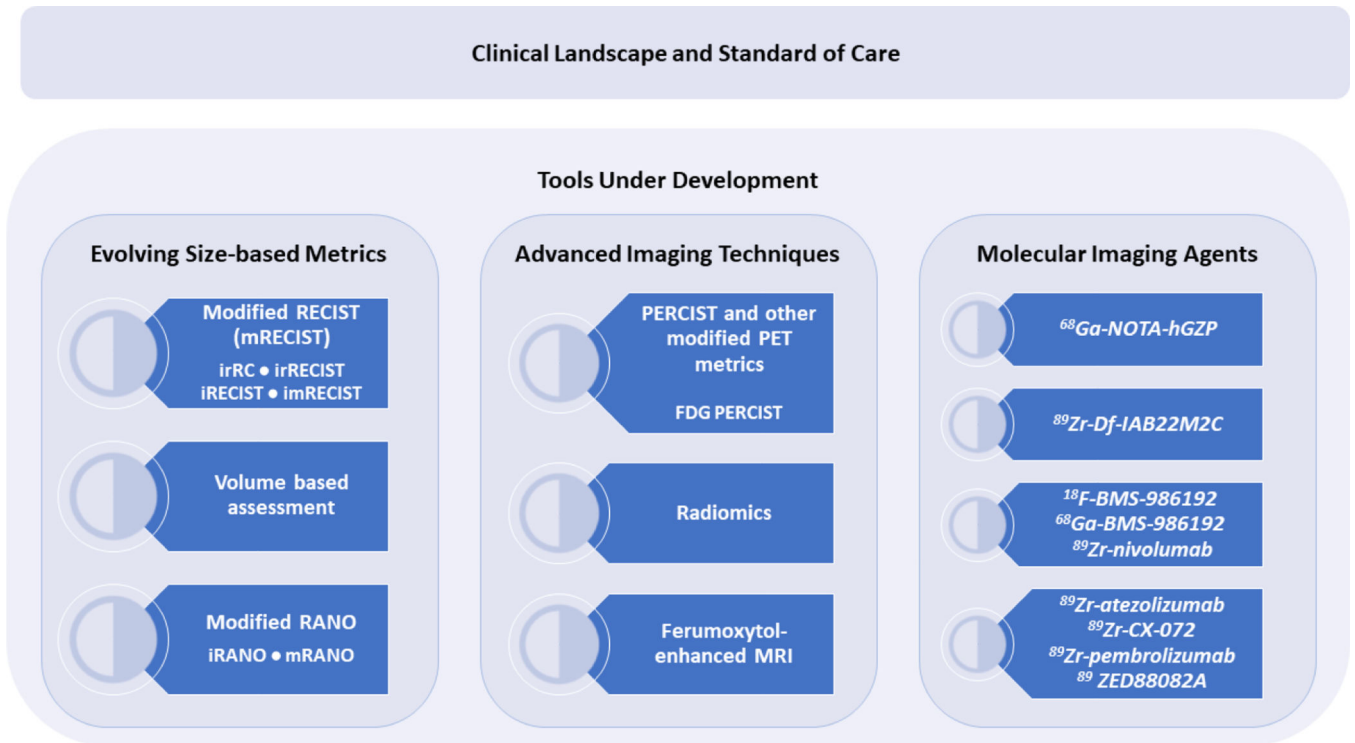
Clinical Landscape and Standard of Care

Tools Under Development

Evolving Size-based Metrics

Modified RECIST (mRECIST)
irRC ● irRECIST
iRECIST ● imRECIST

Volume based assessment

Modified RANO
iRANO ● mRANO

Advanced Imaging Techniques

PERCIST and other modified PET metrics
FDG PERCIST

Radiomics

Ferumoxytol-enhanced MRI

Molecular Imaging Agents

$^{68}$Ga-NOTA-hGZP

$^{89}$Zr-Df-IAB22M2C

$^{18}$F-BMS-986192
$^{68}$Ga-BMS-986192
$^{89}$Zr-nivolumab

$^{89}$Zr-atezolizumab
$^{89}$Zr-CX-072
$^{89}$Zr-pembrolizumab
$^{89}$ ZED88082A